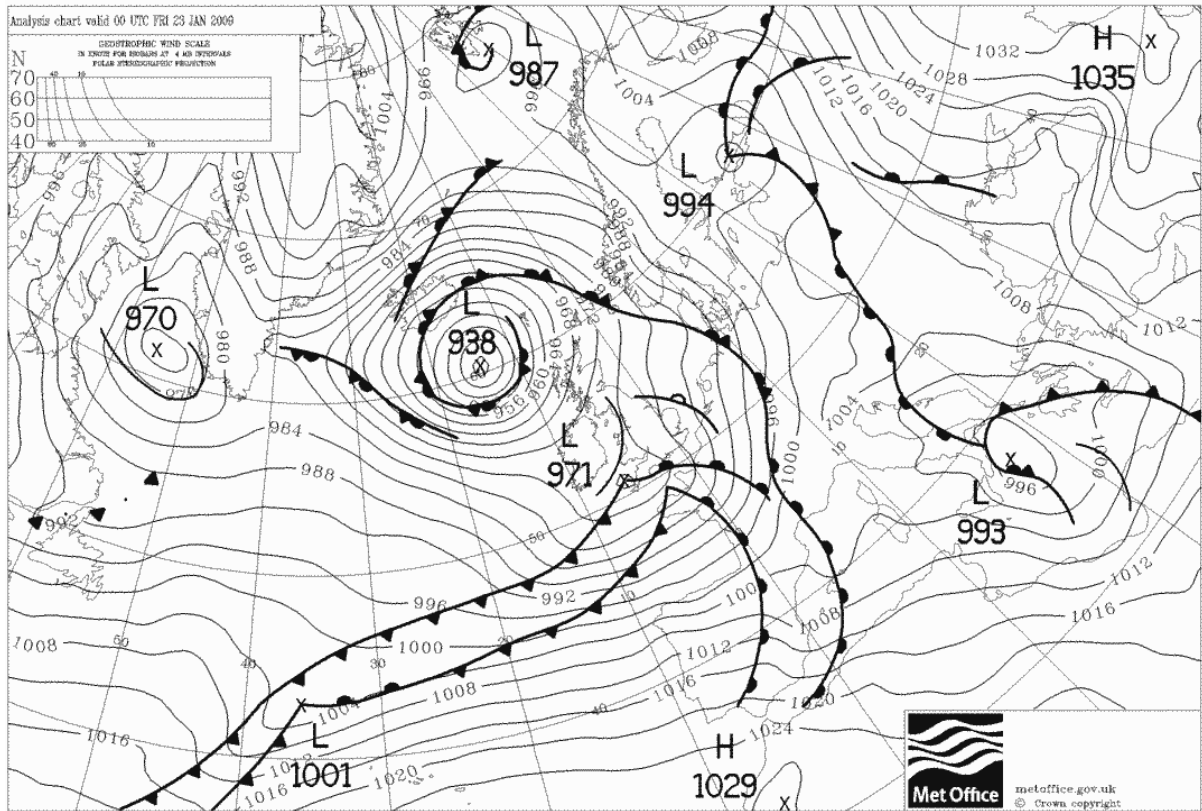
Analysis chart valid 00 UTC FRI 23 JAN 2009

GEOSTROPHIC WIND SCALE
IN KNOTS FOR ISOBARS AT 4 MB INTERVALS
POLAR STEREOGRAPHIC PROJECTION

N
70
60
50
40

L
987

H
1035

1032
1028
1024
1020
1016
1012
1008
1004
1000
996

L
994

L
970

L
938

L
971

L
993

L
1001

H
1029

984
988
992
996
1000
1004
1008
1012
1016
1020
1024
956
960
964
968
972
976
980

50
40
30
20
10

Met Office
metoffice.gov.uk
© Crown copyright